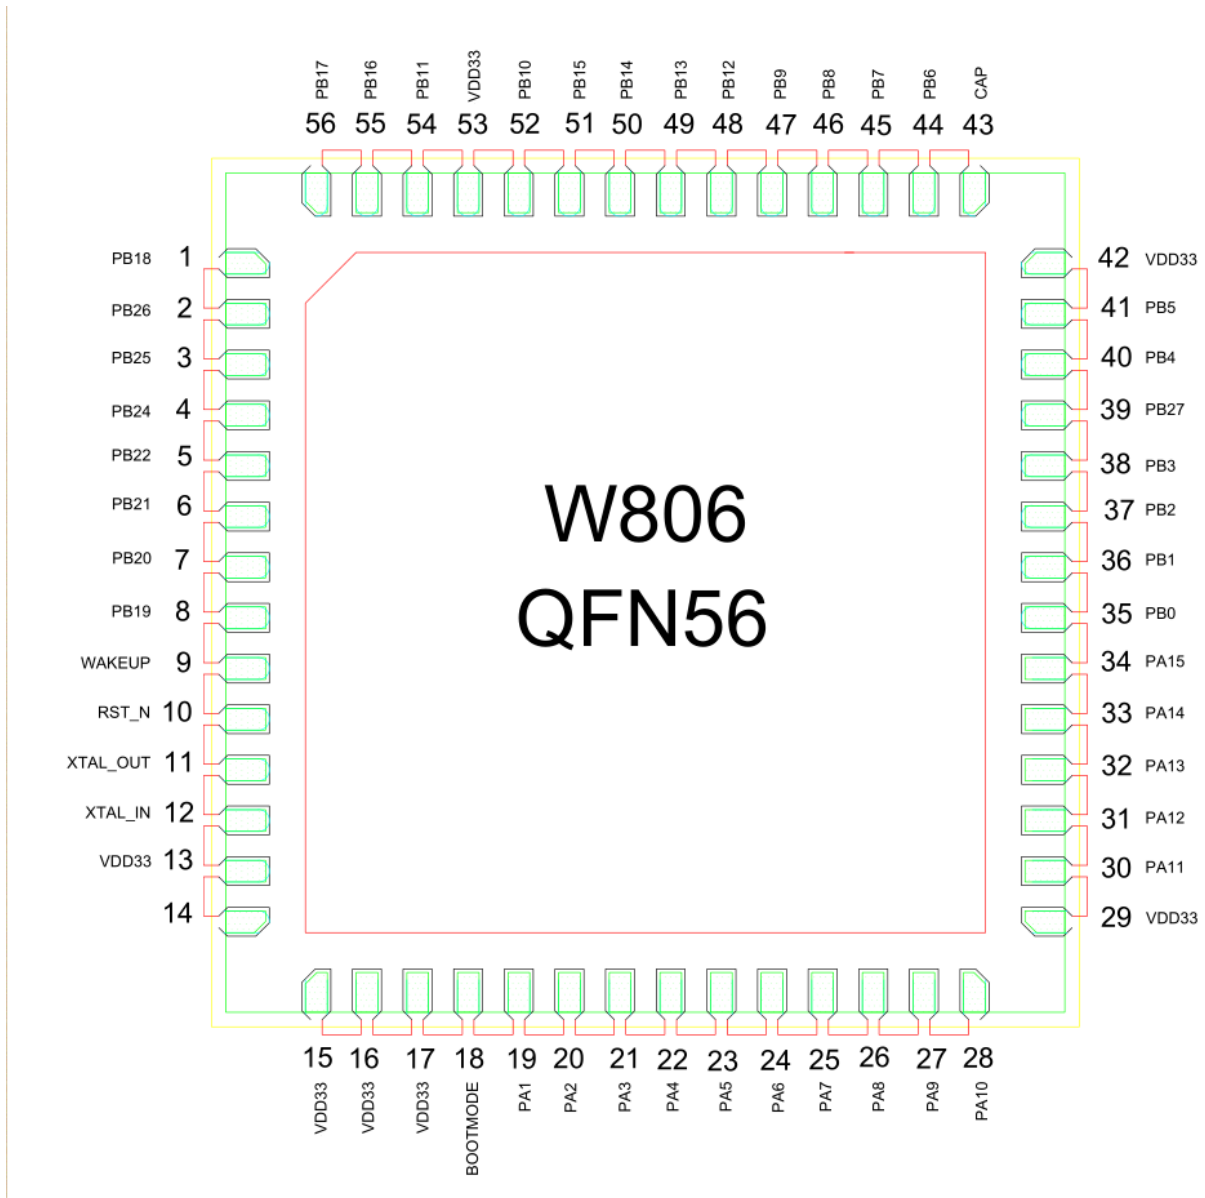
PB17 56
PB16 55
PB11 54
VDD33 53
PB10 52
PB15 51
PB14 50
PB13 49
PB12 48
PB9 47
PB8 46
PB7 45
PB6 44
CAP 43

PB18 1
PB26 2
PB25 3
PB24 4
PB22 5
PB21 6
PB20 7
PB19 8
WAKEUP 9
RST_N 10
XTAL_OUT 11
XTAL_IN 12
VDD33 13
14

W806
QFN56

42 VDD33
41 PB5
40 PB4
39 PB27
38 PB3
37 PB2
36 PB1
35 PB0
34 PA15
33 PA14
32 PA13
31 PA12
30 PA11
29 VDD33

15 VDD33
16 VDD33
17 VDD33
18 BOOTMODE
19 PA1
20 PA2
21 PA3
22 PA4
23 PA5
24 PA6
25 PA7
26 PA8
27 PA9
28 PA10